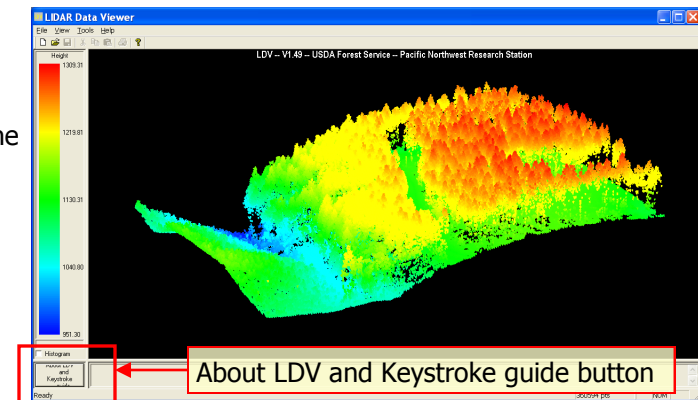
he

LIDAR Data Viewer
File View Tools Help
Height
1309.31
1219.81
1130.31
1040.80
951.30
LDV -- V1.49 -- USDA Forest Service -- Pacific Northwest Research Station
Histogram
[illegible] and Keystroke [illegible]
About LDV and Keystroke guide button
Ready
360594 pts
NUM